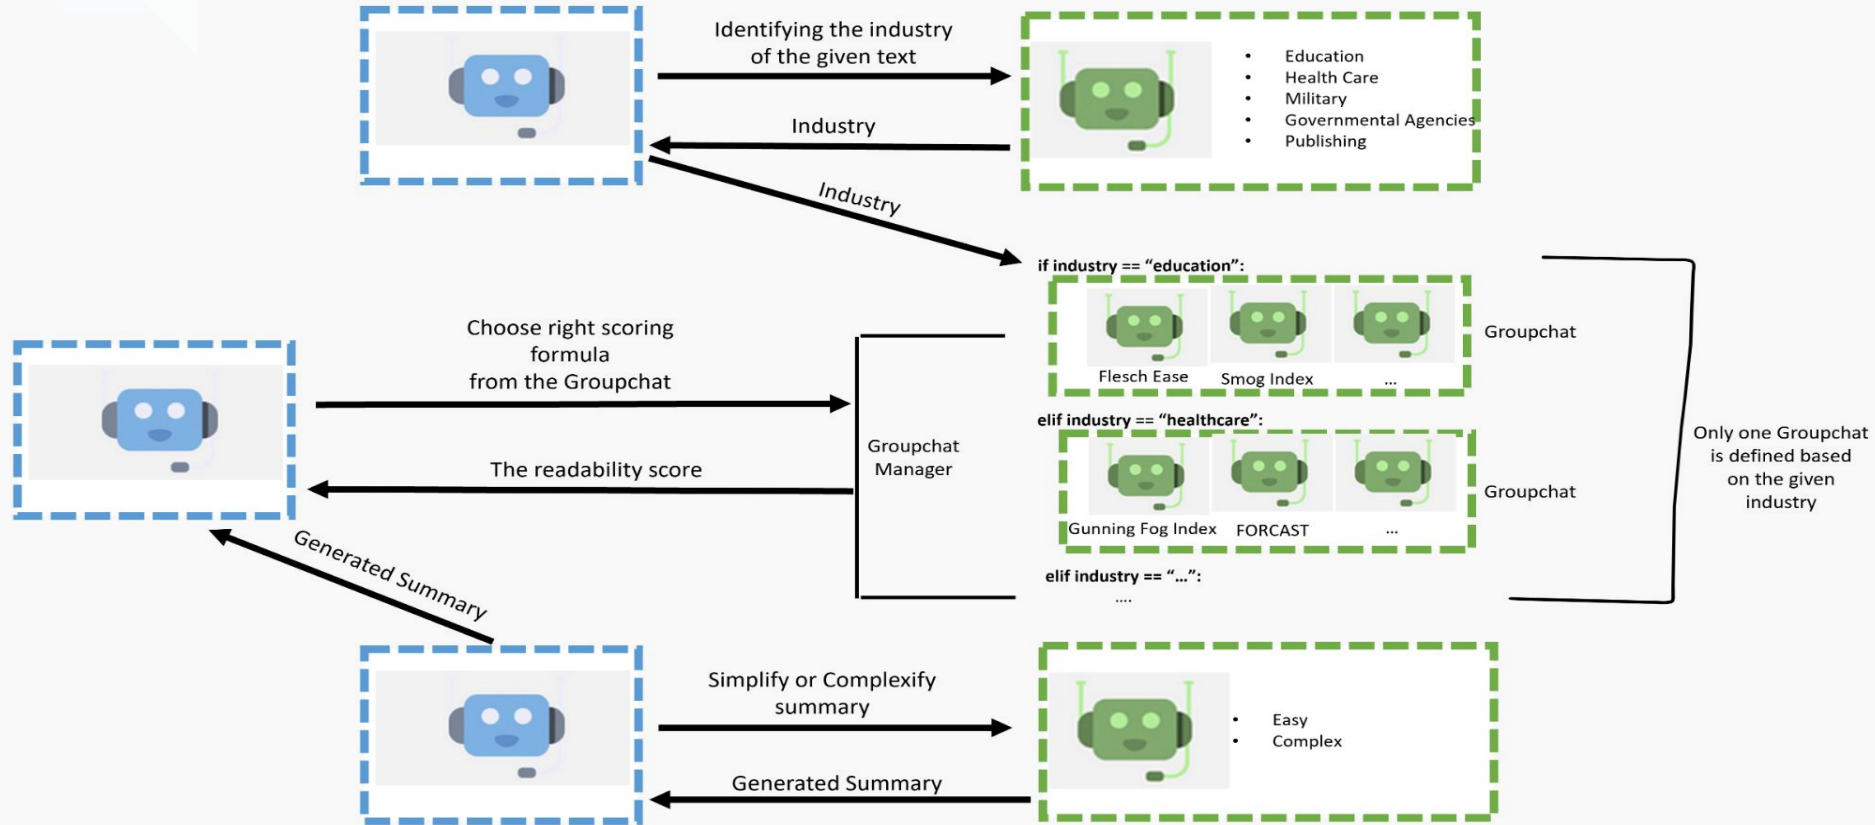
Identifying the industry of the given text

- Education
- Health Care
- Military
- Governmental Agencies
- Publishing

Industry

Industry

if industry == “education”:

Flesch Ease

Smog Index

...

Groupchat

Choose right scoring formula from the Groupchat

Groupchat Manager

The readability score

elif industry == “healthcare”:

Gunning Fog Index

FORCAST

...

Groupchat

Only one Groupchat is defined based on the given industry

elif industry == “...”:

....

Generated Summary

Simplify or Complexify summary

- Easy
- Complex

Generated Summary